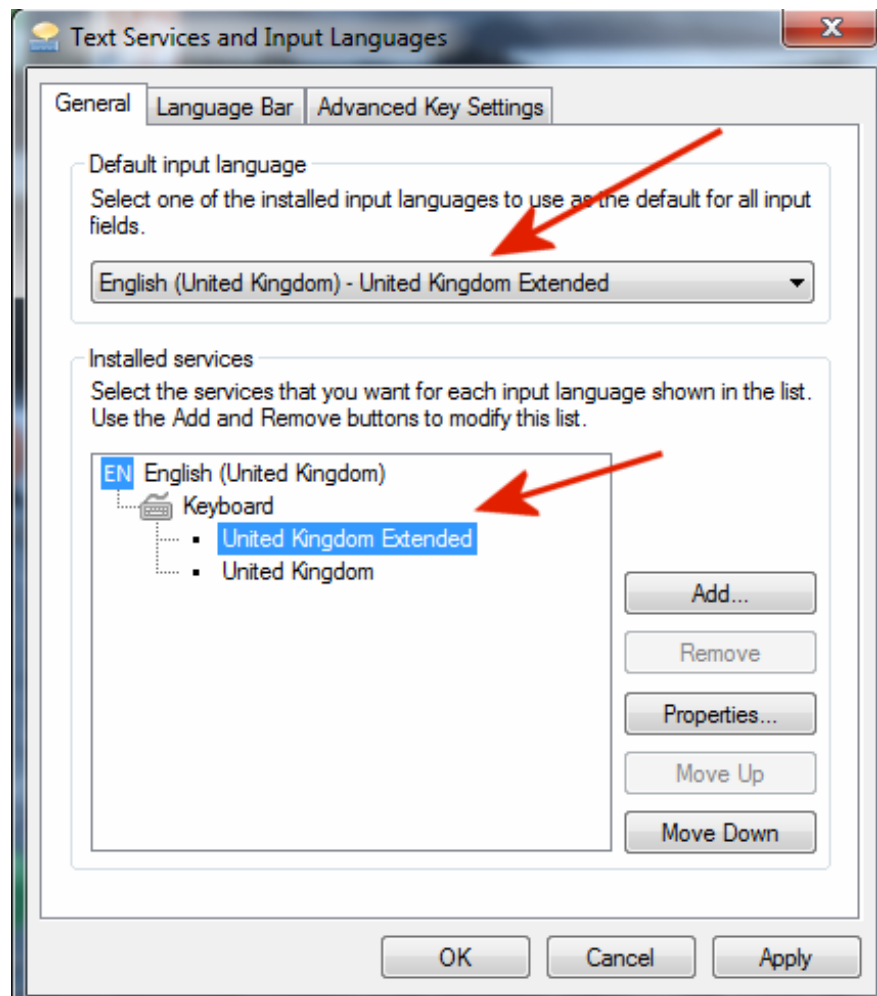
Text Services and Input Languages

General | Language Bar | Advanced Key Settings

Default input language

Select one of the installed input languages to use as the default for all input fields.

English (United Kingdom) - United Kingdom Extended

Installed services

Select the services that you want for each input language shown in the list. Use the Add and Remove buttons to modify this list.

EN English (United Kingdom)
Keyboard
United Kingdom Extended
United Kingdom

Add...

Remove

Properties...

Move Up

Move Down

OK

Cancel

Apply